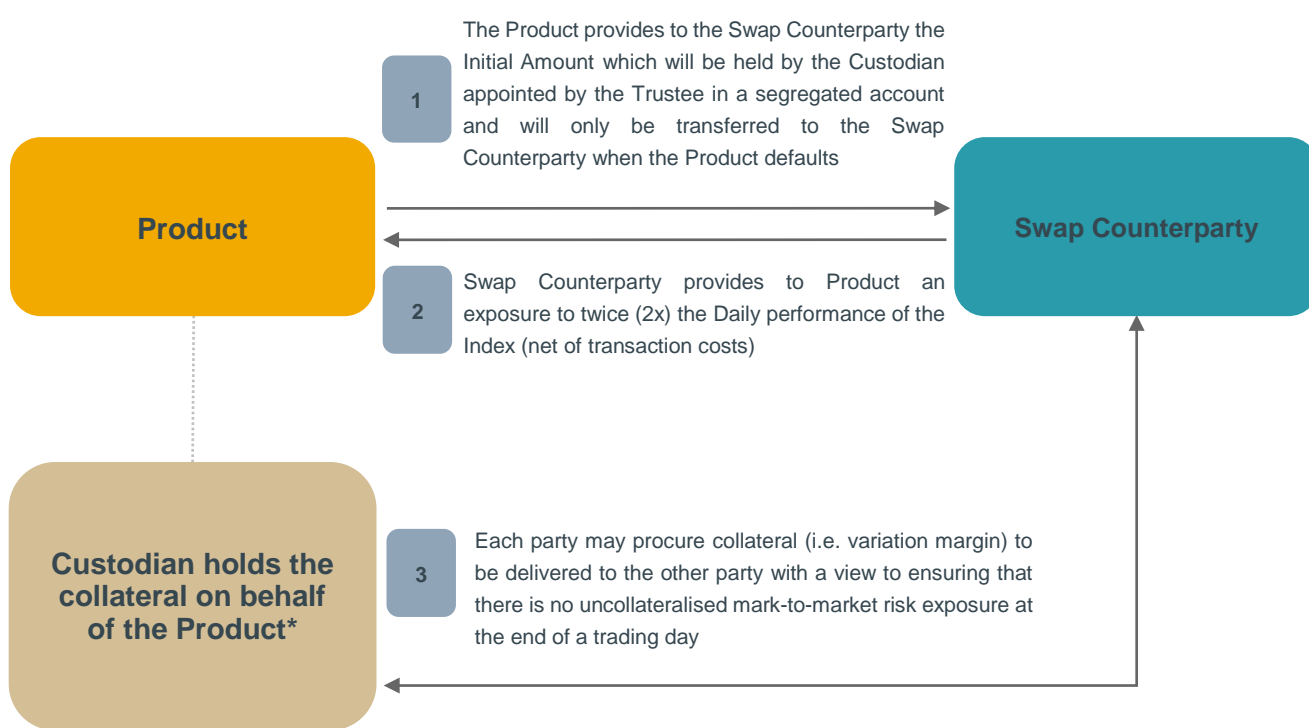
1

The Product provides to the Swap Counterparty the Initial Amount which will be held by the Custodian appointed by the Trustee in a segregated account and will only be transferred to the Swap Counterparty when the Product defaults

Product

Swap Counterparty

2

Swap Counterparty provides to Product an exposure to twice (2x) the Daily performance of the Index (net of transaction costs)

Custodian holds the collateral on behalf of the Product*

3

Each party may procure collateral (i.e. variation margin) to be delivered to the other party with a view to ensuring that there is no uncollateralised mark-to-market risk exposure at the end of a trading day